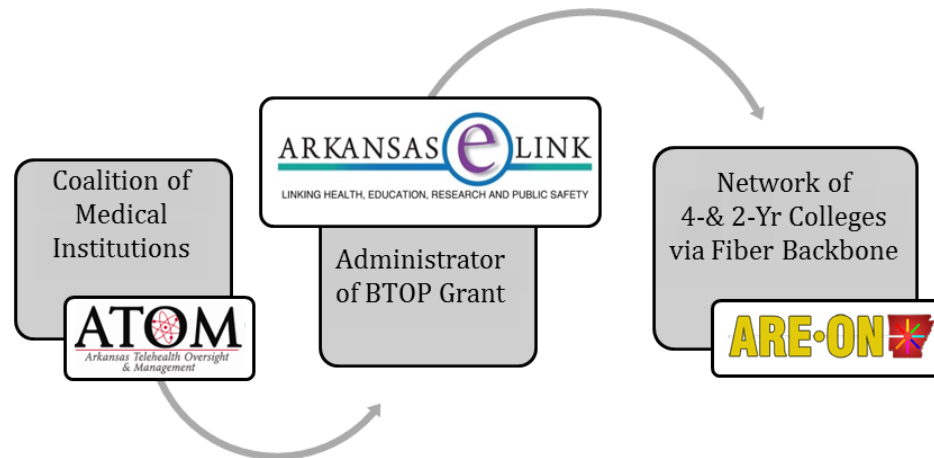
Coalition of Medical Institutions

ATOM
Arkansas Telehealth Oversight & Management

ARKANSAS e LINK
LINKING HEALTH, EDUCATION, RESEARCH AND PUBLIC SAFETY

Administrator of BTOP Grant

Network of 4-& 2-Yr Colleges via Fiber Backbone

ARE·ON